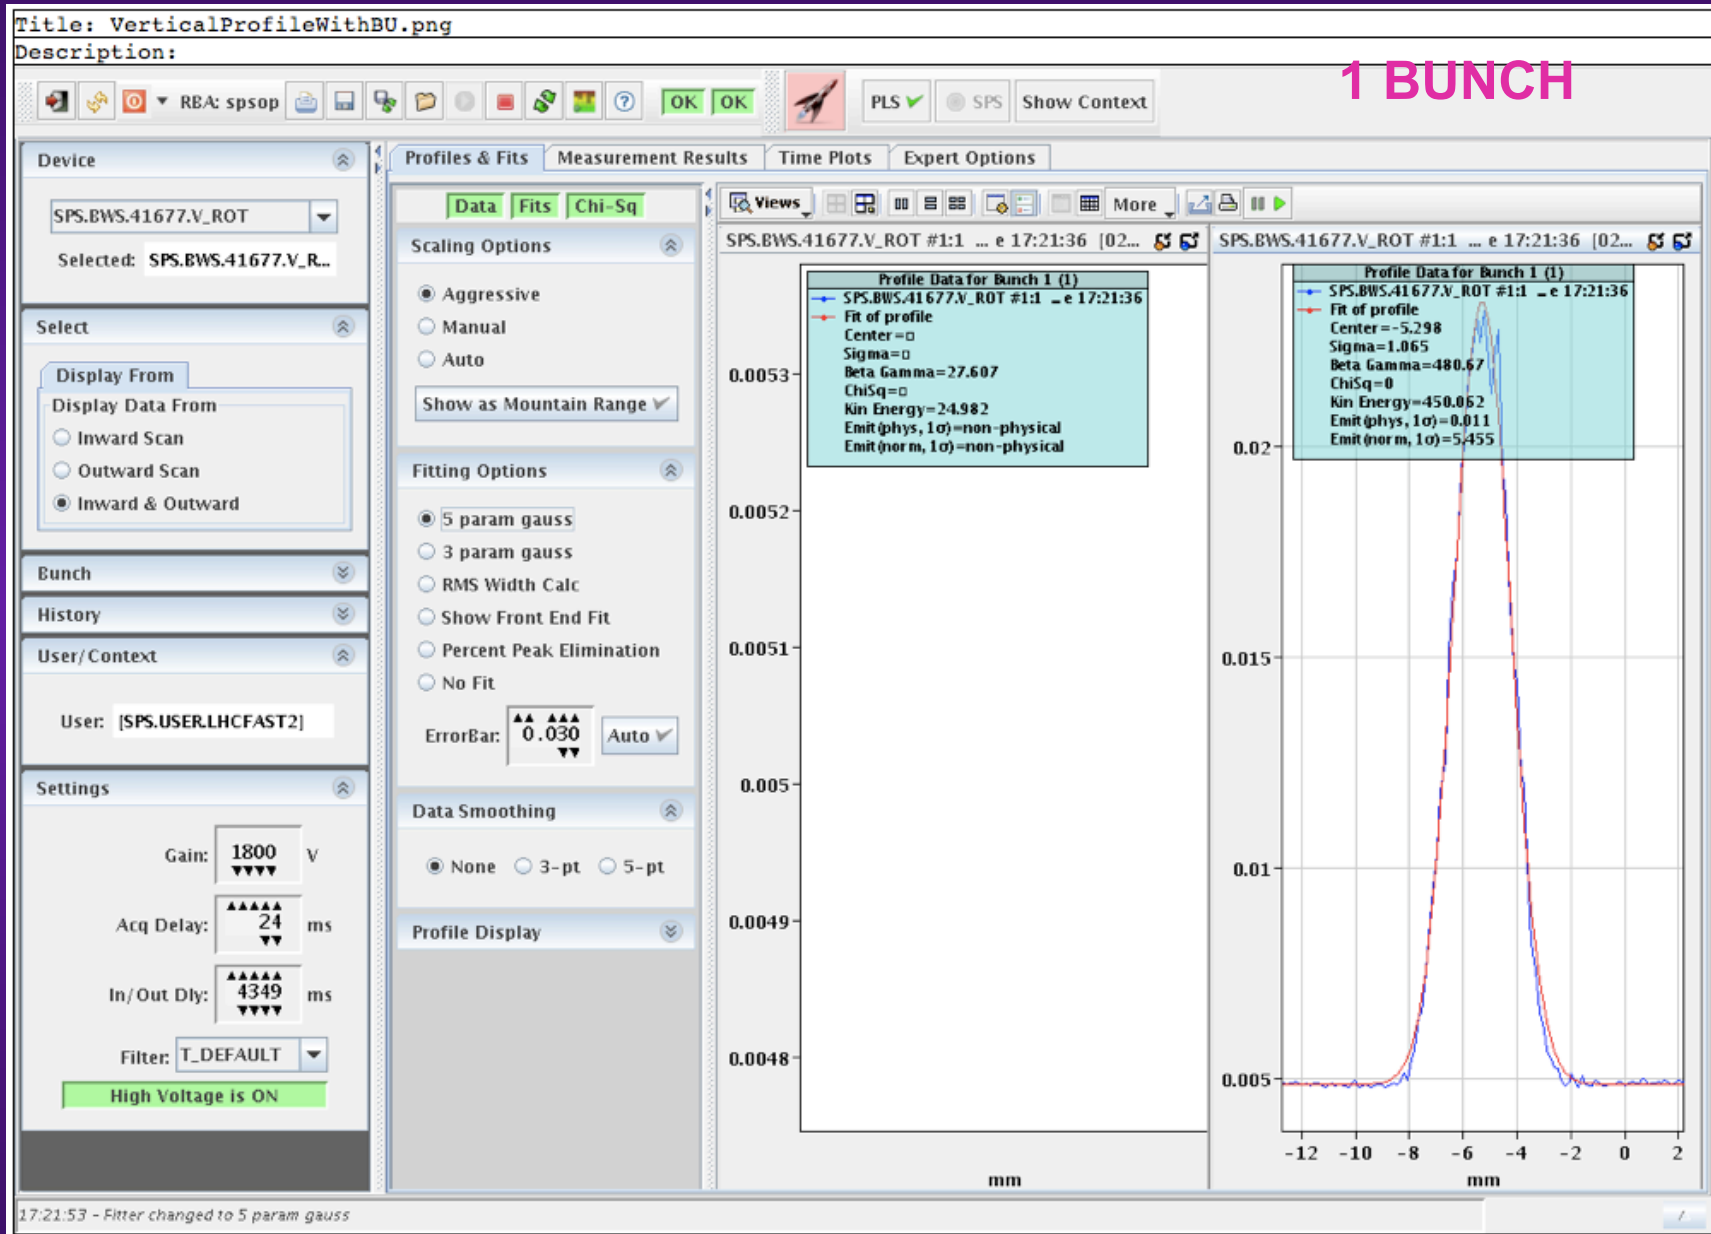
Title: VerticalProfileWithBU.png
Description:

RBA: spsop
OK OK
PLS SPS Show Context

1 BUNCH

Device
SPS.BWS.41677.V_ROT
Selected: SPS.BWS.41677.V_R...

Select
Display From
Display Data From
Inward Scan
Outward Scan
Inward & Outward

Bunch
History
User/Context
User: [SPS.USER.LHCFAST2]

Settings
Gain: 1800 V
Acq Delay: 24 ms
In/Out Dly: 4349 ms
Filter: T_DEFAULT
High Voltage is ON

Profiles & Fits | Measurement Results | Time Plots | Expert Options

Data Fits Chi-Sq

Scaling Options
Aggressive
Manual
Auto
Show as Mountain Range

Fitting Options
5 param gauss
3 param gauss
RMS Width Calc
Show Front End Fit
Percent Peak Elimination
No Fit
ErrorBar: 0.030 Auto

Data Smoothing
None 3-pt 5-pt

Profile Display

Views More

SPS.BWS.41677.V_ROT #1:1 ... e 17:21:36 [02...

Profile Data for Bunch 1 (1)
SPS.BWS.41677.V_ROT #1:1 _e 17:21:36
Fit of profile
Center=□
Sigma=□
Beta Gamma=27.607
ChiSq=□
Kin Energy=24.982
Emit(phys, 1σ)=non-physical
Emit(norm, 1σ)=non-physical

0.0053
0.0052
0.0051
0.005
0.0049
0.0048
mm

SPS.BWS.41677.V_ROT #1:1 ... e 17:21:36 [02...

Profile Data for Bunch 1 (1)
SPS.BWS.41677.V_ROT #1:1 _e 17:21:36
Fit of profile
Center=-5.298
Sigma=1.065
Beta Gamma=480.67
ChiSq=0
Kin Energy=450.062
Emit(phys, 1σ)=0.011
Emit(norm, 1σ)=5.455

0.02
0.015
0.01
0.005
-12 -10 -8 -6 -4 -2 0 2
mm

17:21:53 - Fitter changed to 5 param gauss